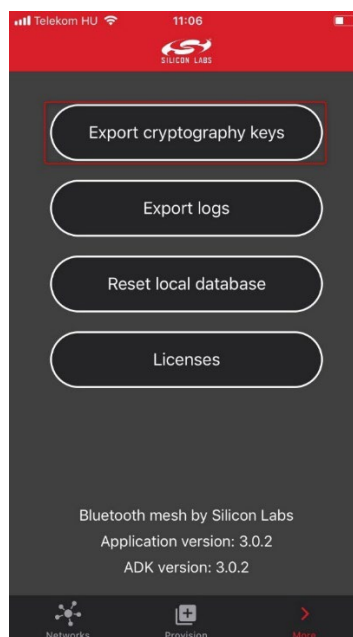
Telekom HU 11:06

SILICON LABS

Export cryptography keys

Export logs

Reset local database

Licenses

Bluetooth mesh by Silicon Labs
Application version: 3.0.2
ADK version: 3.0.2

Networks Provision More